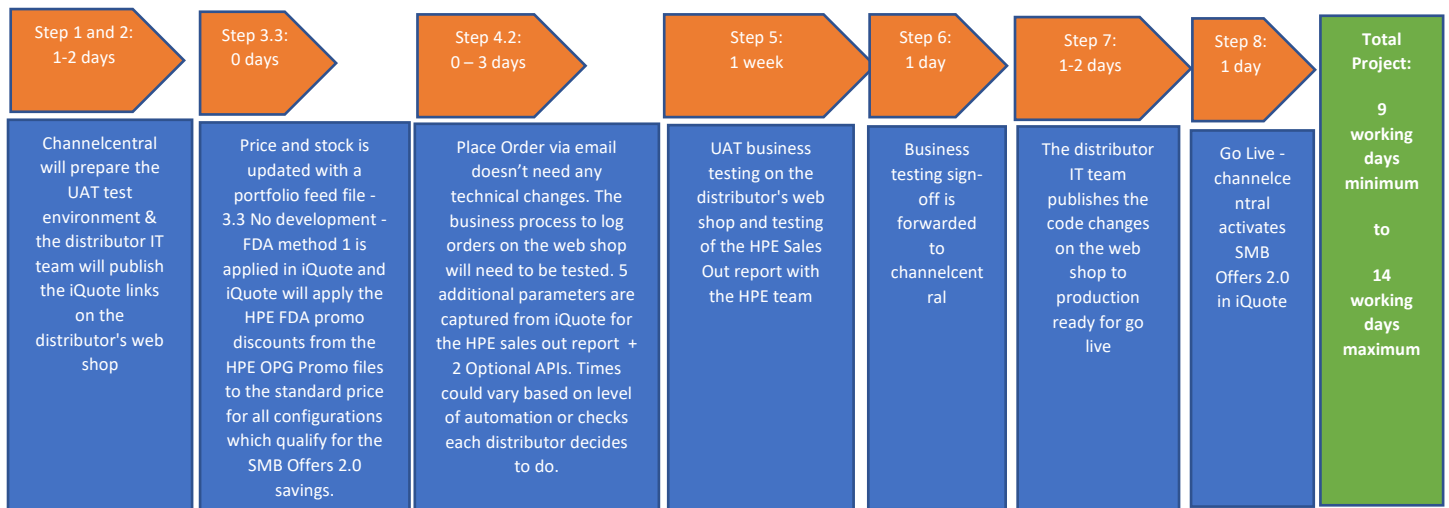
Step 1 and 2:
1-2 days

Channelcentral will prepare the UAT test environment & the distributor IT team will publish the iQuote links on the distributor's web shop

Step 3.3:
0 days

Price and stock is updated with a portfolio feed file - 3.3 No development - FDA method 1 is applied in iQuote and iQuote will apply the HPE FDA promo discounts from the HPE OPG Promo files to the standard price for all configurations which qualify for the SMB Offers 2.0 savings.

Step 4.2:
0 – 3 days

Place Order via email doesn't need any technical changes. The business process to log orders on the web shop will need to be tested. 5 additional parameters are captured from iQuote for the HPE sales out report + 2 Optional APIs. Times could vary based on level of automation or checks each distributor decides to do.

Step 5:
1 week

UAT business testing on the distributor's web shop and testing of the HPE Sales Out report with the HPE team

Step 6:
1 day

Business testing sign-off is forwarded to channelcentral

Step 7:
1-2 days

The distributor IT team publishes the code changes on the web shop to production ready for go live

Step 8:
1 day

Go Live - channelcentral activates SMB Offers 2.0 in iQuote

Total Project:

9 working days minimum

to

14 working days maximum